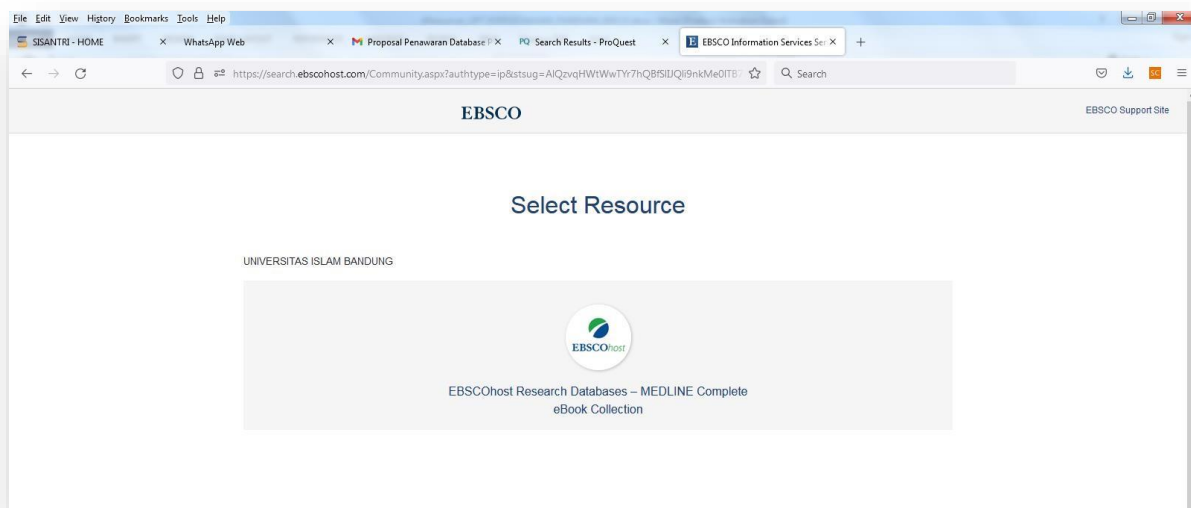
File Edit View History Bookmarks Tools Help

SISANTRI - HOME ×
WhatsApp Web ×
Proposal Penawaran Database ×
PQ Search Results - ProQuest ×
EBSCO Information Services Se ×
+

https://search.ebscohost.com/Community.aspx?authtype=ip&stsug=AIQzvqHWtWwTYr7hQBfSlIJQli9nkMe0ITB

Search

EBSCO

EBSCO Support Site

Select Resource

UNIVERSITAS ISLAM BANDUNG

EBSCOhost

EBSCOhost Research Databases – MEDLINE Complete eBook Collection